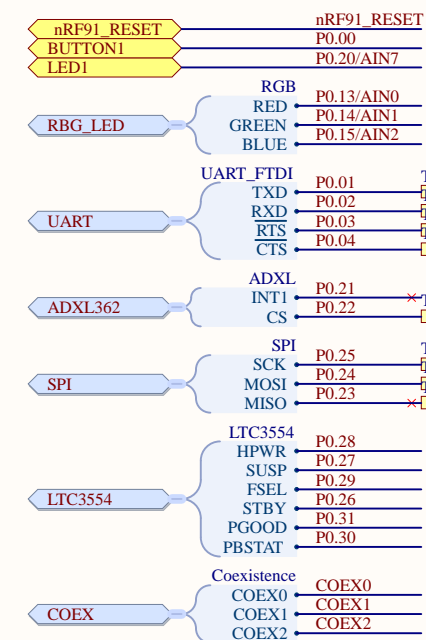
nRF91_RESET
BUTTON1
LED1
nRF91_RESET
P0.00
P0.20/AIN7

RGB
RBG_LED
RED
GREEN
BLUE
P0.13/AIN0
P0.14/AIN1
P0.15/AIN2

UART_FTDI
UART
TXD
RXD
RTS
CTS
P0.01
P0.02
P0.03
P0.04

ADXL
ADXL362
INT1
CS
P0.21
P0.22

SPI
SPI
SCK
MOSI
MISO
P0.25
P0.24
P0.23

LTC3554
LTC3554
HPWR
SUSP
FSEL
STBY
PGOOD
PBSTAT
P0.28
P0.27
P0.29
P0.26
P0.31
P0.30

Coexistence
COEX
COEX0
COEX1
COEX2
COEX0
COEX1
COEX2